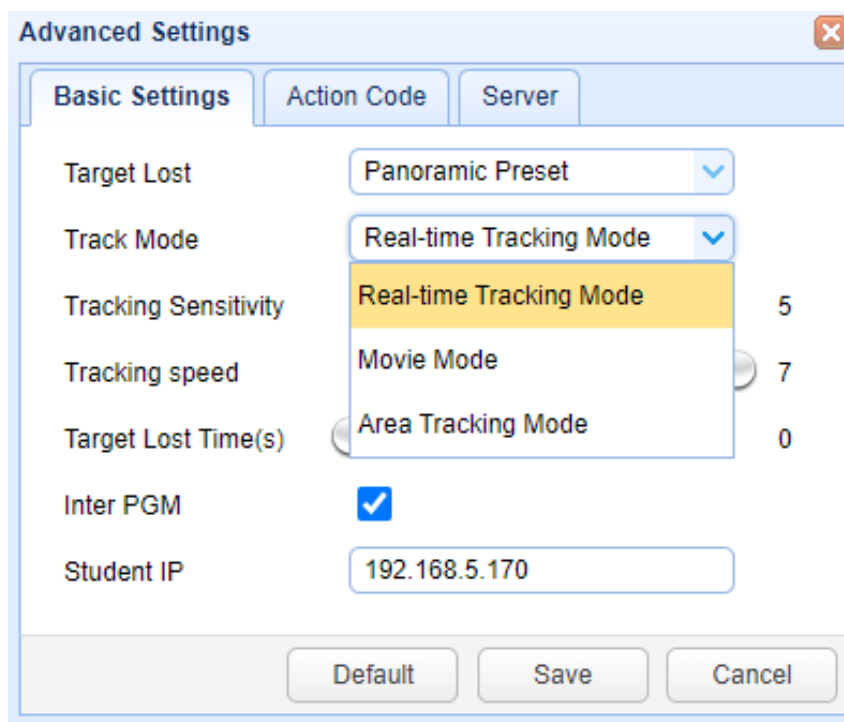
Advanced Settings

Basic Settings | Action Code | Server

Target Lost | Panoramic Preset

Track Mode | Real-time Tracking Mode

Tracking Sensitivity | 5

Tracking speed | 7

Target Lost Time(s) | 0

Real-time Tracking Mode
Movie Mode
Area Tracking Mode

Inter PGM

Student IP | 192.168.5.170

Default | Save | Cancel